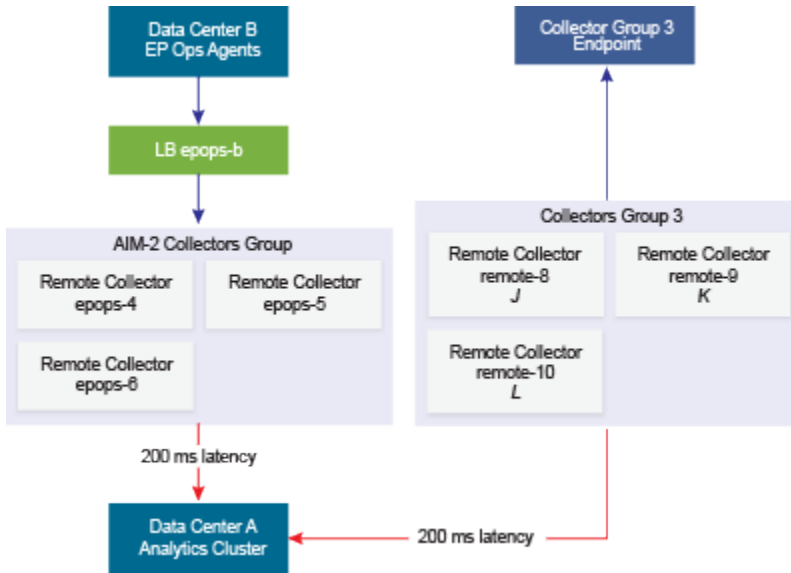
Data Center B
EP Ops Agents

LB epops-b

AIM-2 Collectors Group

Remote Collector
epops-4

Remote Collector
epops-5

Remote Collector
epops-6

200 ms latency

Data Center A
Analytics Cluster

Collector Group 3
Endpoint

Collectors Group 3

Remote Collector
remote-8
J

Remote Collector
remote-9
K

Remote Collector
remote-10
L

200 ms latency